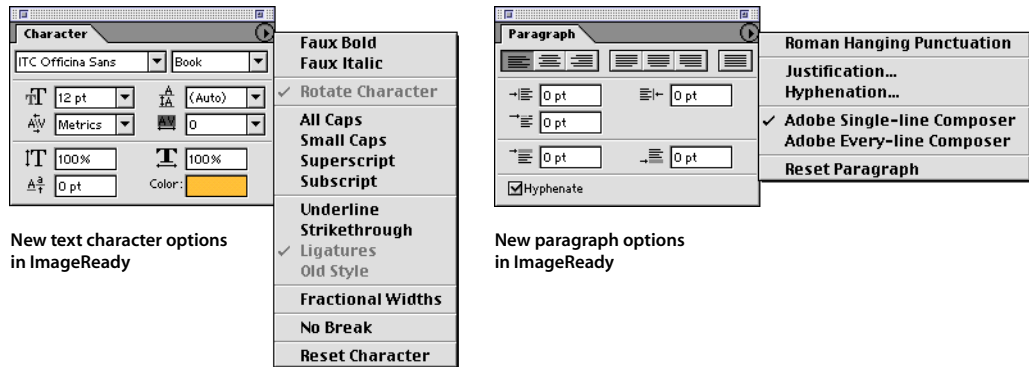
Character

ITC Officina Sans
Book
12 pt
(Auto)
Metrics
0
100%
100%
0 pt
Color:

Faux Bold
Faux Italic
✓ Rotate Character
All Caps
Small Caps
Superscript
Subscript
Underline
Strikethrough
✓ Ligatures
Old Style
Fractional Widths
No Break
Reset Character

New text character options in ImageReady

Paragraph

0 pt
0 pt
0 pt
0 pt
0 pt
Hyphenate

Roman Hanging Punctuation
Justification...
Hyphenation...
✓ Adobe Single-line Composer
Adobe Every-line Composer
Reset Paragraph

New paragraph options in ImageReady